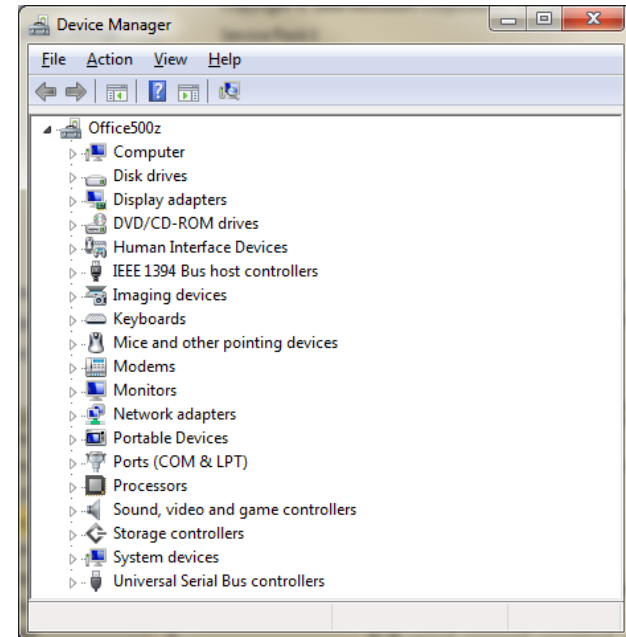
Device Manager

File Action View Help

Office500z
Computer
Disk drives
Display adapters
DVD/CD-ROM drives
Human Interface Devices
IEEE 1394 Bus host controllers
Imaging devices
Keyboards
Mice and other pointing devices
Modems
Monitors
Network adapters
Portable Devices
Ports (COM & LPT)
Processors
Sound, video and game controllers
Storage controllers
System devices
Universal Serial Bus controllers